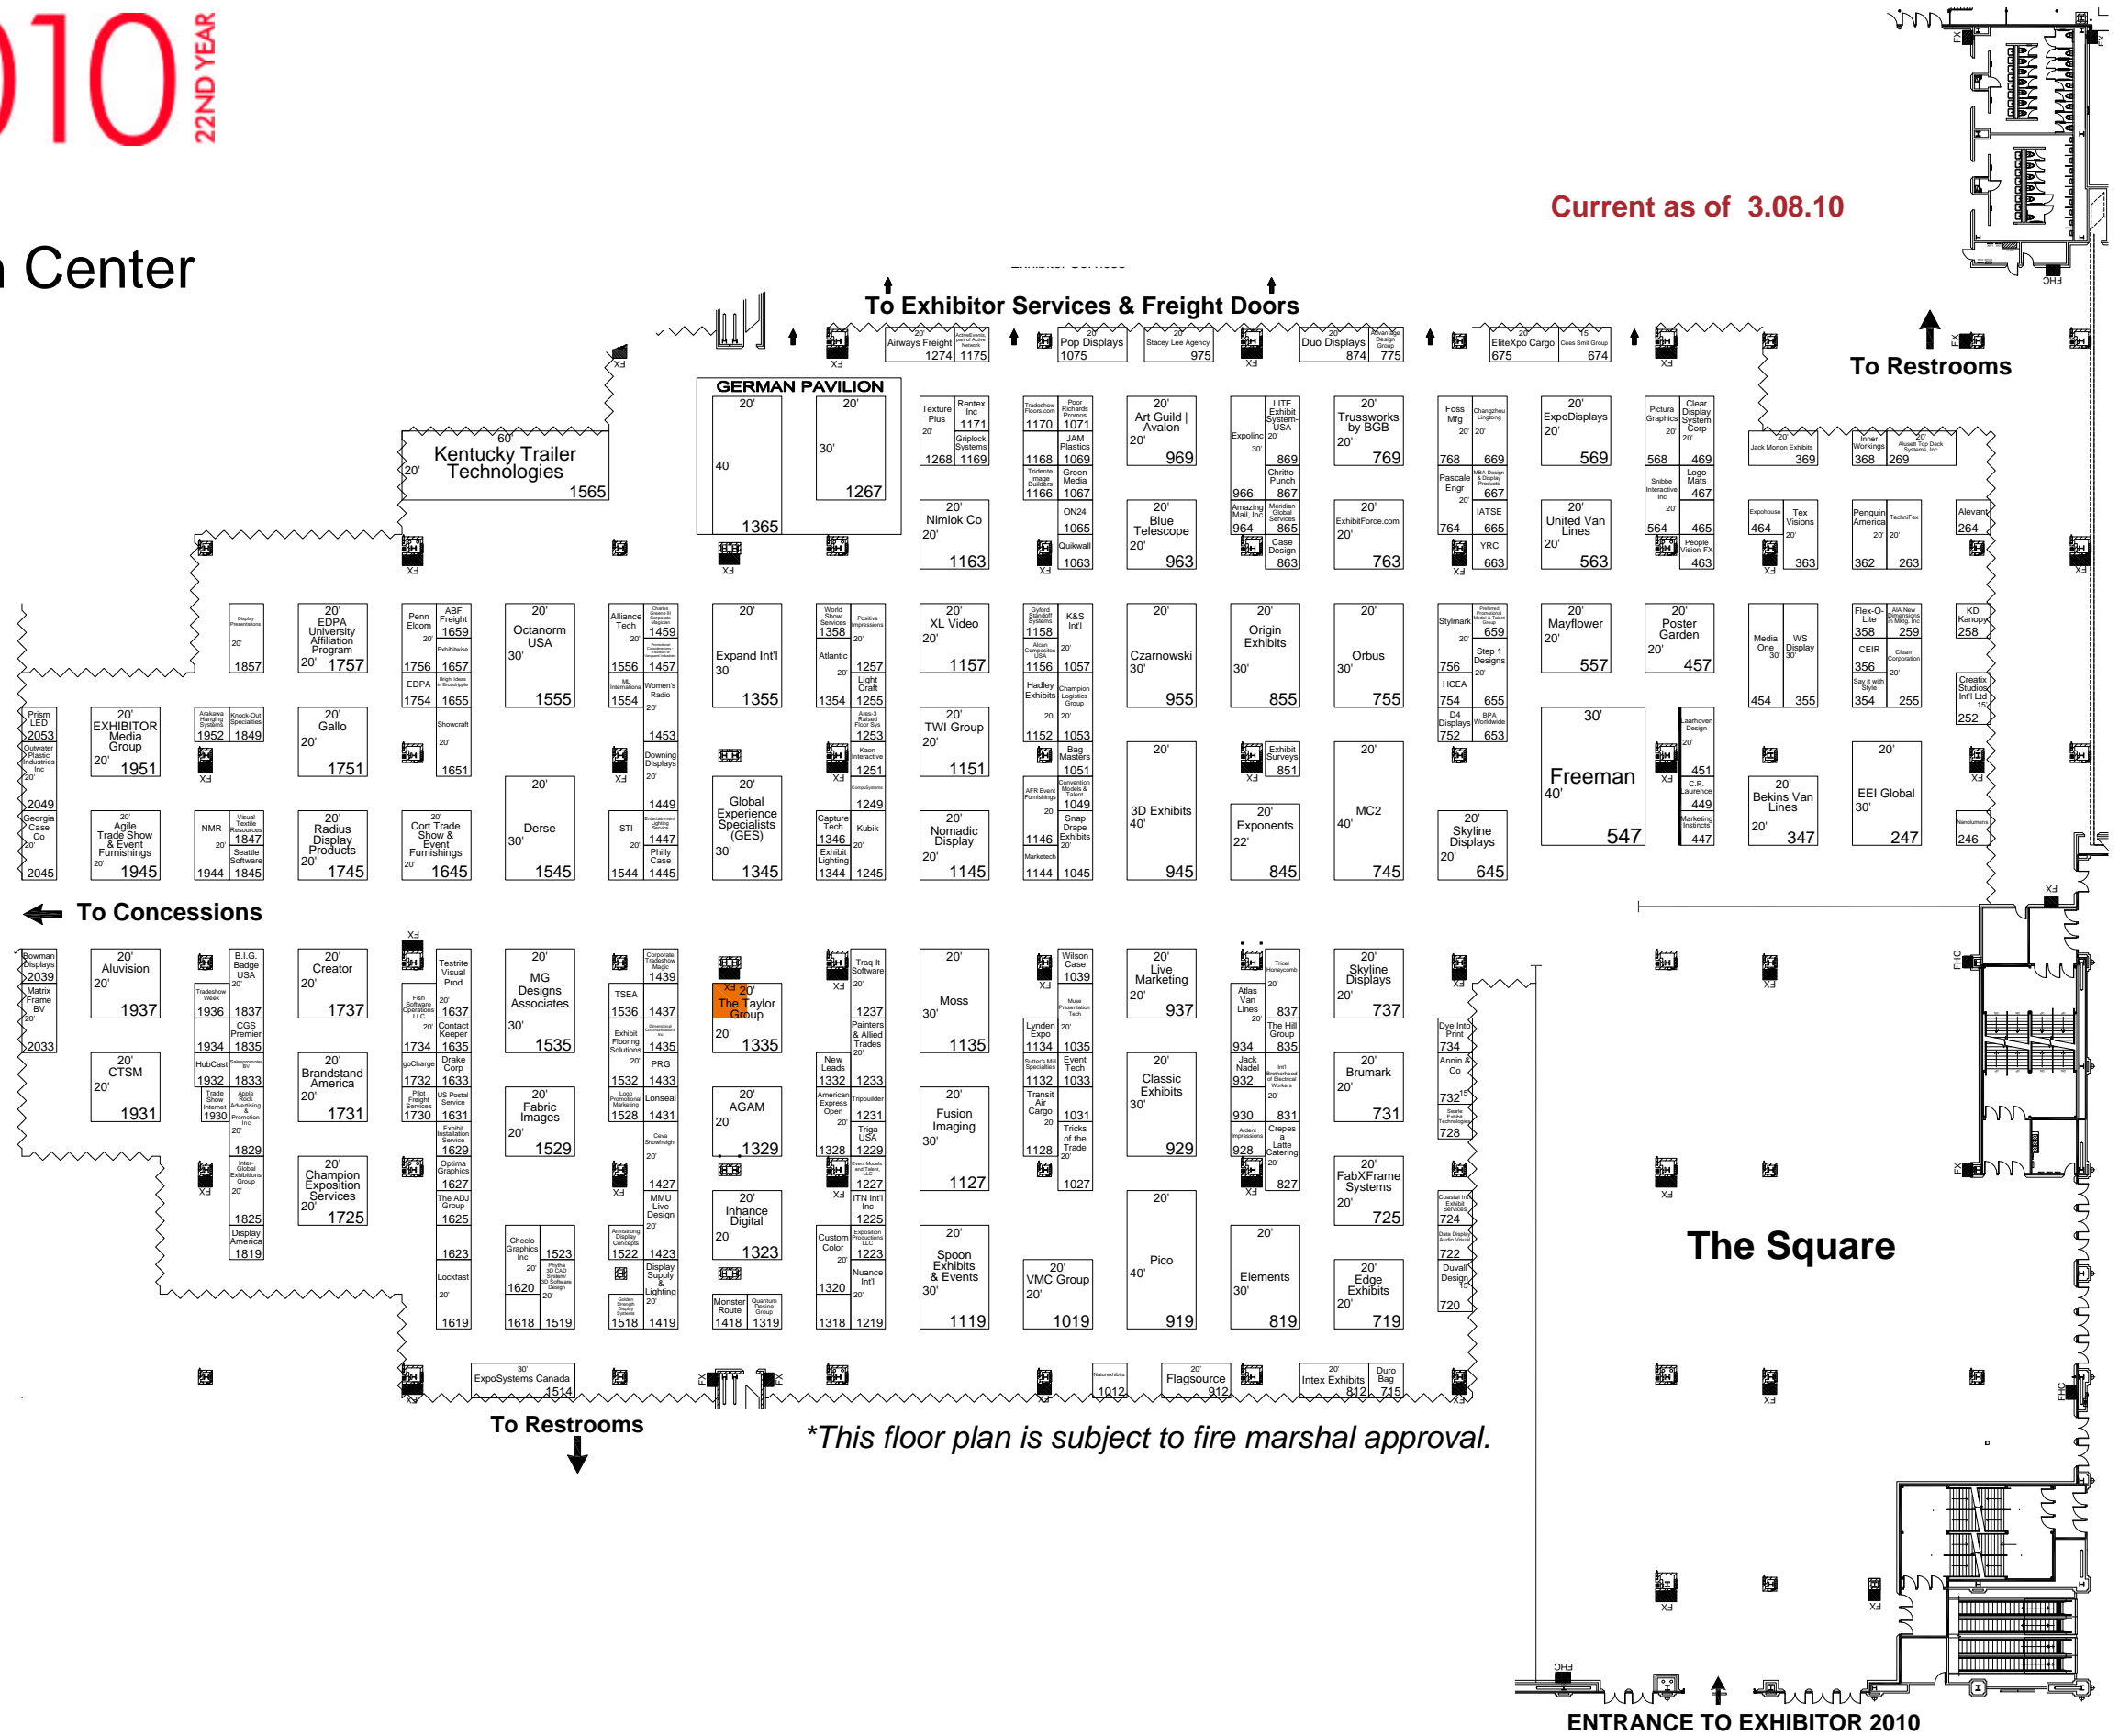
010 22ND YEAR

Center

Current as of 3.08.10

To Exhibitor Services & Freight Doors

To Restrooms

GERMAN PAVILION

Kentucky Trailer Technologies 1565

1365

1267

To Concessions

The Square

To Restrooms

*This floor plan is subject to fire marshal approval.

ENTRANCE TO EXHIBITOR 2010

Airways Freight 1274 | 1175
Pop Displays 1075
Stacey Lee Agency 975
Duo Displays 874 | 775
EliteXpo Cargo 675 | 674

Texture Plus 1268 | Rentex Inc 1171 | Griplock Systems 1169
Nimlok Co 1163
Art Guild | Avalon 969
Blue Telescope 963
Trussworks by BGB 769
ExhibitForce.com 763
ExpoDisplays 569
United Van Lines 563
Jack Morton Exhibits 369
Inner Workings 368 | 269
Penguin America 362 | 263
Alevant 264

EDPA University Affiliation Program 1757
Octanorm USA 1555
Expand Int'l 1355
XL Video 1157
Czarnowski 955
Origin Exhibits 855
Orbus 755
Mayflower 557
Poster Garden 457
KD Kanopy 258

Prism LED 2053
EXHIBITOR Media Group 1951
Gallo 1751
Global Experience Specialists (GES) 1345
TWI Group 1151
3D Exhibits 945
Exponents 845
MC2 745
Freeman 547
Bekins Van Lines 347
EEI Global 247

Agile Trade Show & Event Furnishings 1945
Radius Display Products 1745
Cort Trade Show & Event Furnishings 1645
Derse 1545
Nomadic Display 1145
Skyline Displays 645

Alusion 1937
Creator 1737
MG Designs Associates 1535
The Taylor Group 1335
Moss 1135
Live Marketing 937
Skyline Displays 737

CTSM 1931
Brandstand America 1731
Fabric Images 1529
AGAM 1329
Fusion Imaging 1127
Classic Exhibits 929
Brumark 731

Champion Exposition Services 1725
Inhance Digital 1323
Spoon Exhibits & Events 1119
VMC Group 1019
Pico 919
Elements 819
FabXFrame Systems 725
Edge Exhibits 719

ExpoSystems Canada 1514
Flagsource 912
Intex Exhibits 812
Duro Bag 715